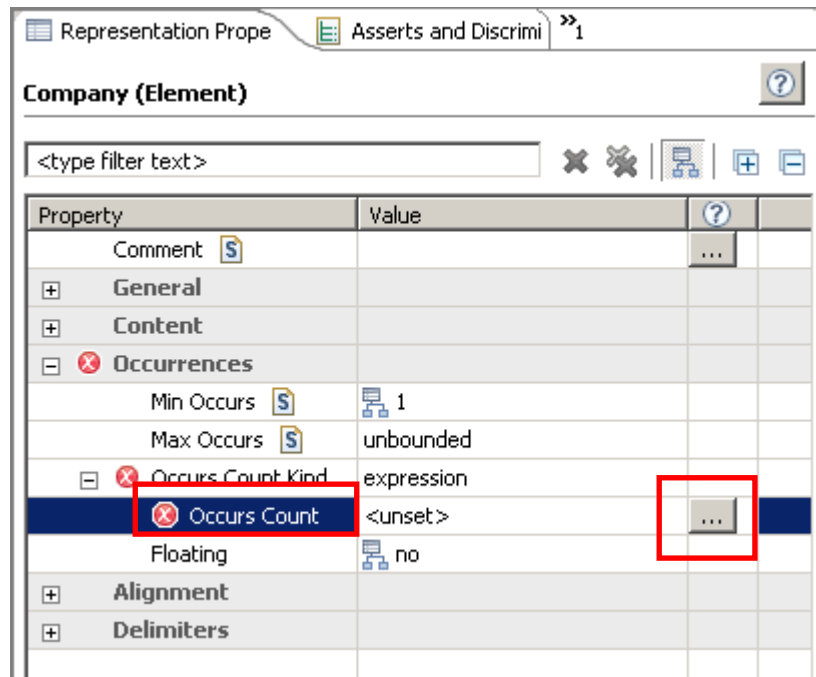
Representation Prope | Asserts and Discrimi | »1

Company (Element)

<type filter text>

| Property | Value | ? |
|---|---|---|
| Comment | | ... |
| General | | |
| Content | | |
| Occurrences | | |
| Min Occurs | 1 | |
| Max Occurs | unbounded | |
| Occurs Count Kind | expression | |
| Occurs Count | <unset> | ... |
| Floating | no | |
| Alignment | | |
| Delimiters | | |